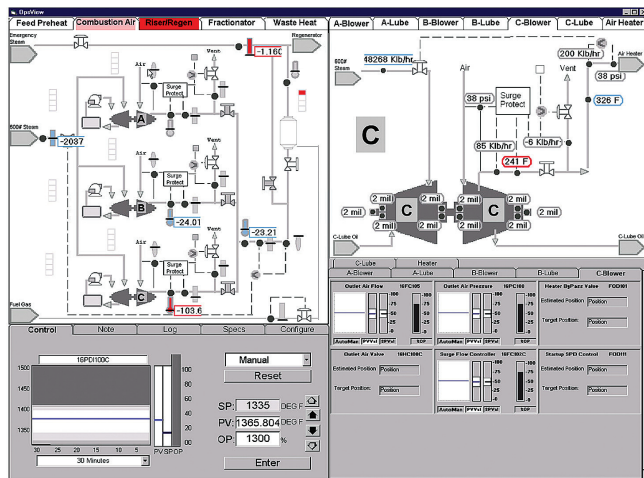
OpsView

Feed Preheat | Combustion Air | Riser/Regen | Fractionator | Waste Heat

Emergency Steam

Regenerator

-1.160

Vent

Air

Surge Protect

A

600# Steam

-2037

Vent

Air

Surge Protect

B

-24.01

-23.21

Vent

Air

Surge Protect

C

Fuel Gas

-103.6

Control | Note | Log | Specs | Configure

16PDI100C

1500

1450

1400

1350

30 25 20 15 10 5

30 Minutes

100
80
60
40
20
00

PV SP OP

Manual

Reset

SP: 1335 DEG F

PV: 1365.804 DEG F

OP: 1300 %

Enter

A-Blower | A-Lube | B-Blower | B-Lube | C-Blower | C-Lube | Air Heater

600# Steam

48268 Klb/hr

Air

200 Klb/hr

Air Heater

38 psi

326 F

Vent

38 psi

Surge Protect

C

85 Klb/hr

6 Klb/hr

241 F

2 mil
2 mil
2 mil
2 mil
C
C
2 mil
2 mil
2 mil
2 mil
2 mil
2 mil

C-Lube Oil

C-Lube Oil

C-Lube | Heater

A-Blower | A-Lube | B-Blower | B-Lube | C-Blower

Outlet Air Flow 16FC105

100
75
50
25
0
-25

AutoMan PVVal SPVal SOP

Outlet Air Pressure 16PC100

100
75
50
25
0
-25

AutoMan PVVal SPVal SOP

Heater BpPass Valve FQD101

Estimated Position Position

Target Position Position

Outlet Air Valve 16HC100C

Estimated Position Position

Target Position Position

Surge Flow Controller 16FC102C

100
75
50
25
0
-25

AutoMan PVVal SPVal SOP

Startup SPD Control FQD101

Estimated Position Position

Target Position Position